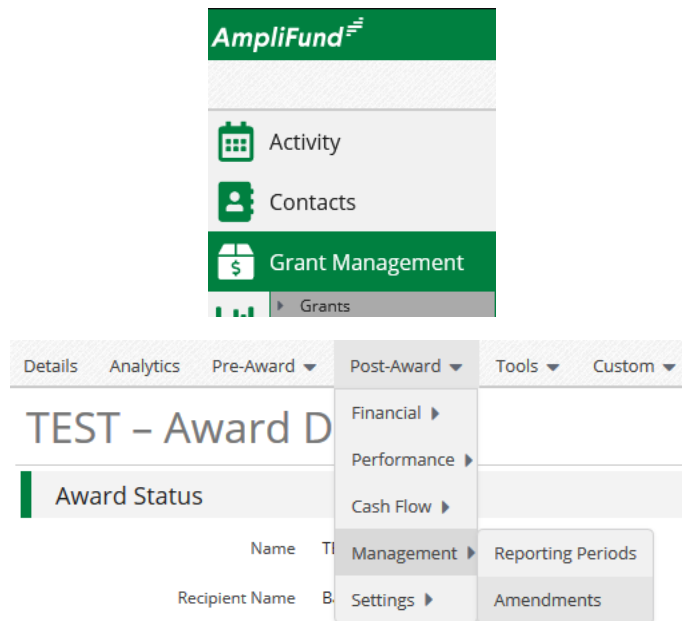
AmpliFund

Activity

Contacts

Grant Management

Grants

Details Analytics Pre-Award Post-Award Tools Custom

TEST – Award D

Financial

Performance

Cash Flow

Management

Settings

Reporting Periods

Amendments

Award Status

Name T

Recipient Name B